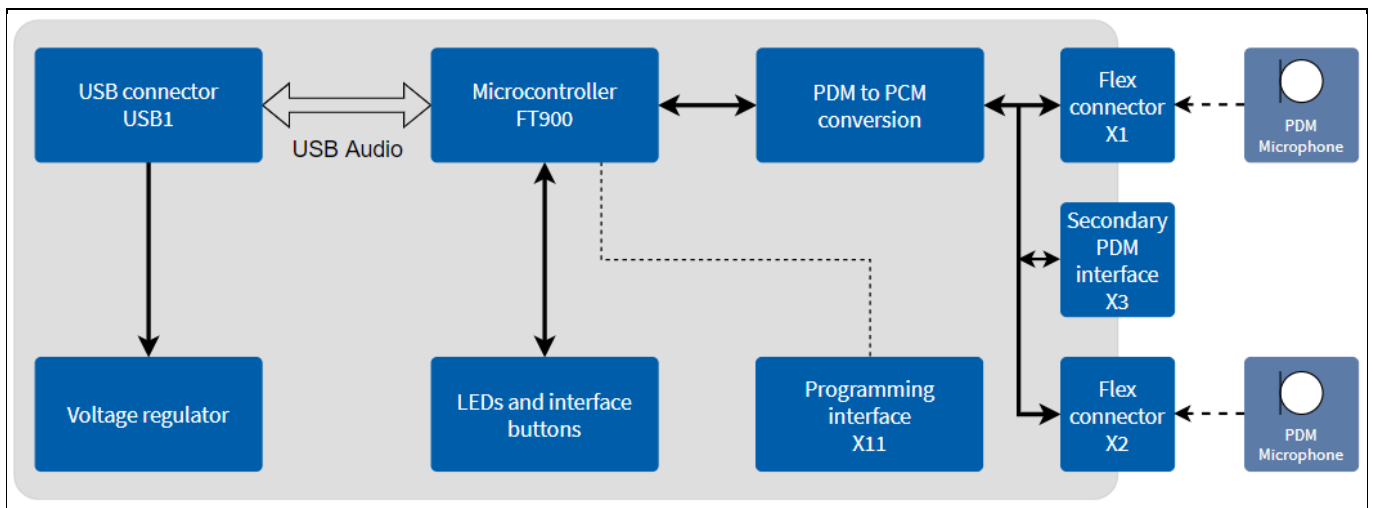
USB connector
USB1

USB Audio

Microcontroller
FT900

PDM to PCM
conversion

Flex
connector
X1

PDM
Microphone

Secondary
PDM
interface
X3

Voltage regulator

LEDs and interface
buttons

Programming
interface
X11

Flex
connector
X2

PDM
Microphone